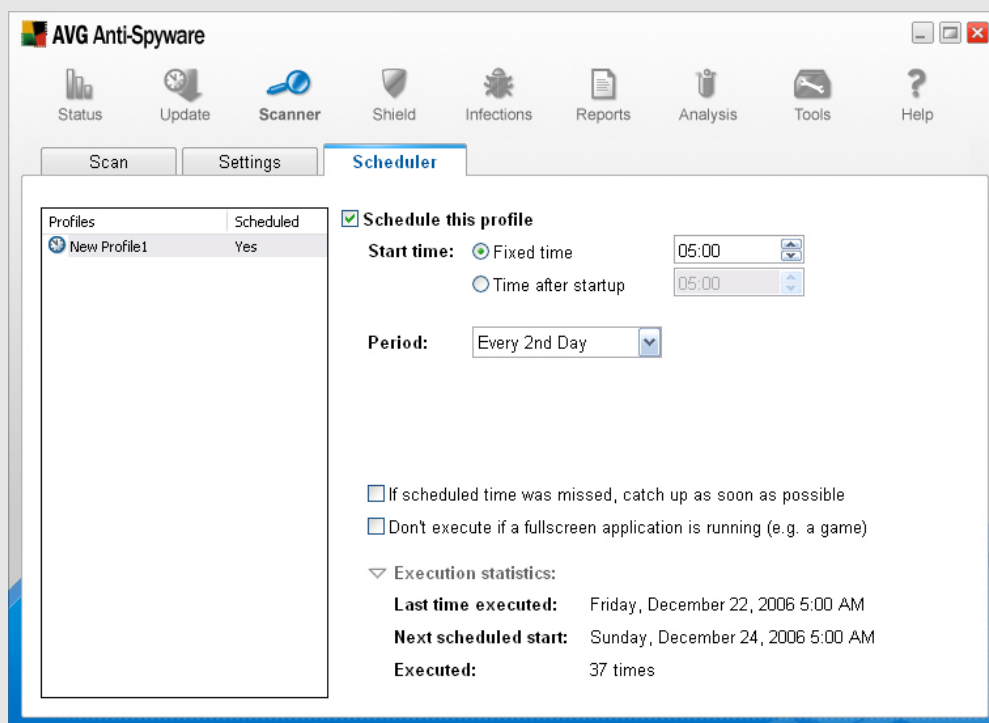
AVG Anti-Spyware

Status Update Scanner Shield Infections Reports Analysis Tools Help

Scan Settings Scheduler

| Profiles | Scheduled |
|---|---|
| New Profile1 | Yes |

Schedule this profile

Start time: Fixed time 05:00

Time after startup 05:00

Period: Every 2nd Day

If scheduled time was missed, catch up as soon as possible

Don't execute if a fullscreen application is running (e.g. a game)

Execution statistics:

Last time executed: Friday, December 22, 2006 5:00 AM

Next scheduled start: Sunday, December 24, 2006 5:00 AM

Executed: 37 times